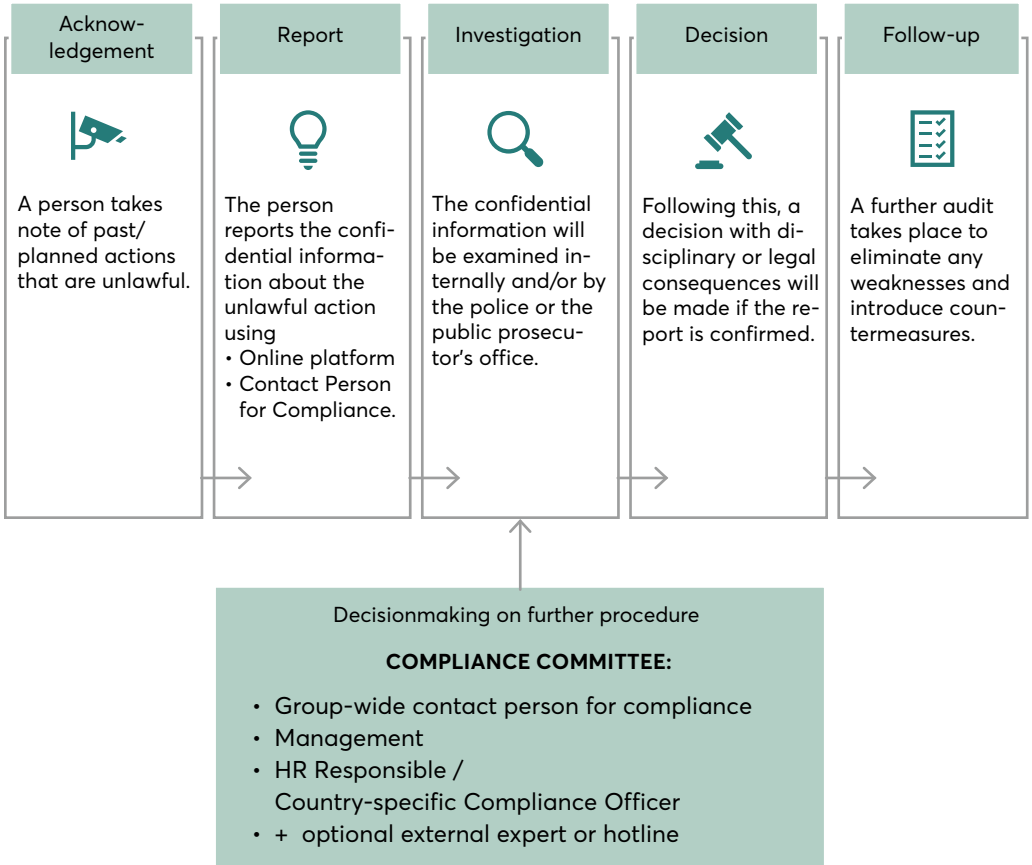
Acknowledgement

A person takes note of past/ planned actions that are unlawful.

Report

The person reports the confidential information about the unlawful action using
• Online platform
• Contact Person for Compliance.

Investigation

The confidential information will be examined internally and/or by the police or the public prosecutor's office.

Decision

Following this, a decision with disciplinary or legal consequences will be made if the report is confirmed.

Follow-up

A further audit takes place to eliminate any weaknesses and introduce countermeasures.

Decisionmaking on further procedure

COMPLIANCE COMMITTEE:

• Group-wide contact person for compliance
• Management
• HR Responsible / Country-specific Compliance Officer
• + optional external expert or hotline